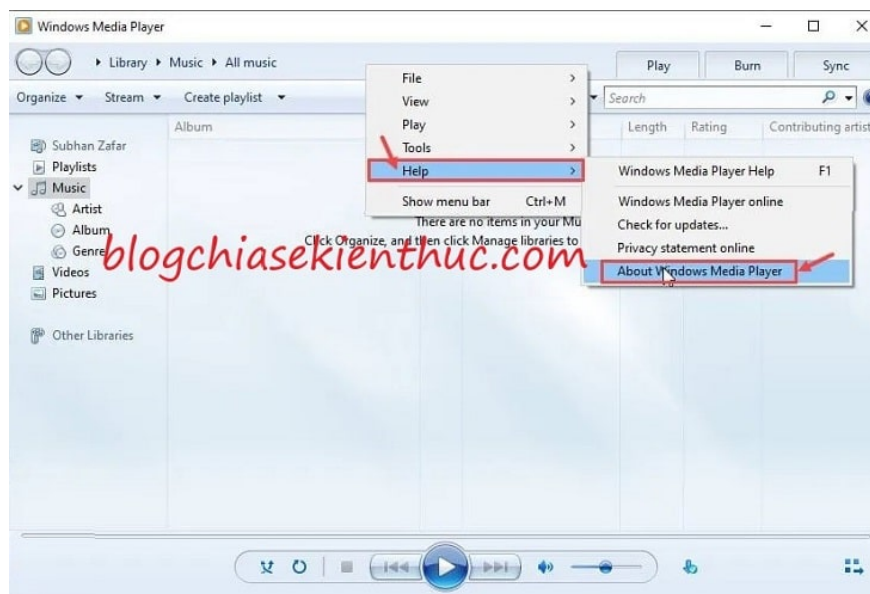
Windows Media Player

Library ▸ Music ▸ All music

Play Burn Sync

Organize ▾ Stream ▾ Create playlist ▾

Search

Album

Length Rating Contributing artist

Subhan Zafar
Playlists
Music
Artist
Album
Genre
Videos
Pictures

Other Libraries

File
View
Play
Tools
Help

Show menu bar Ctrl+M

Windows Media Player Help F1
Windows Media Player online
Check for updates...
Privacy statement online
About Windows Media Player

There are no items in your Mu
Click Organize, and then click Manage libraries to

blogchiasekienthuc.com